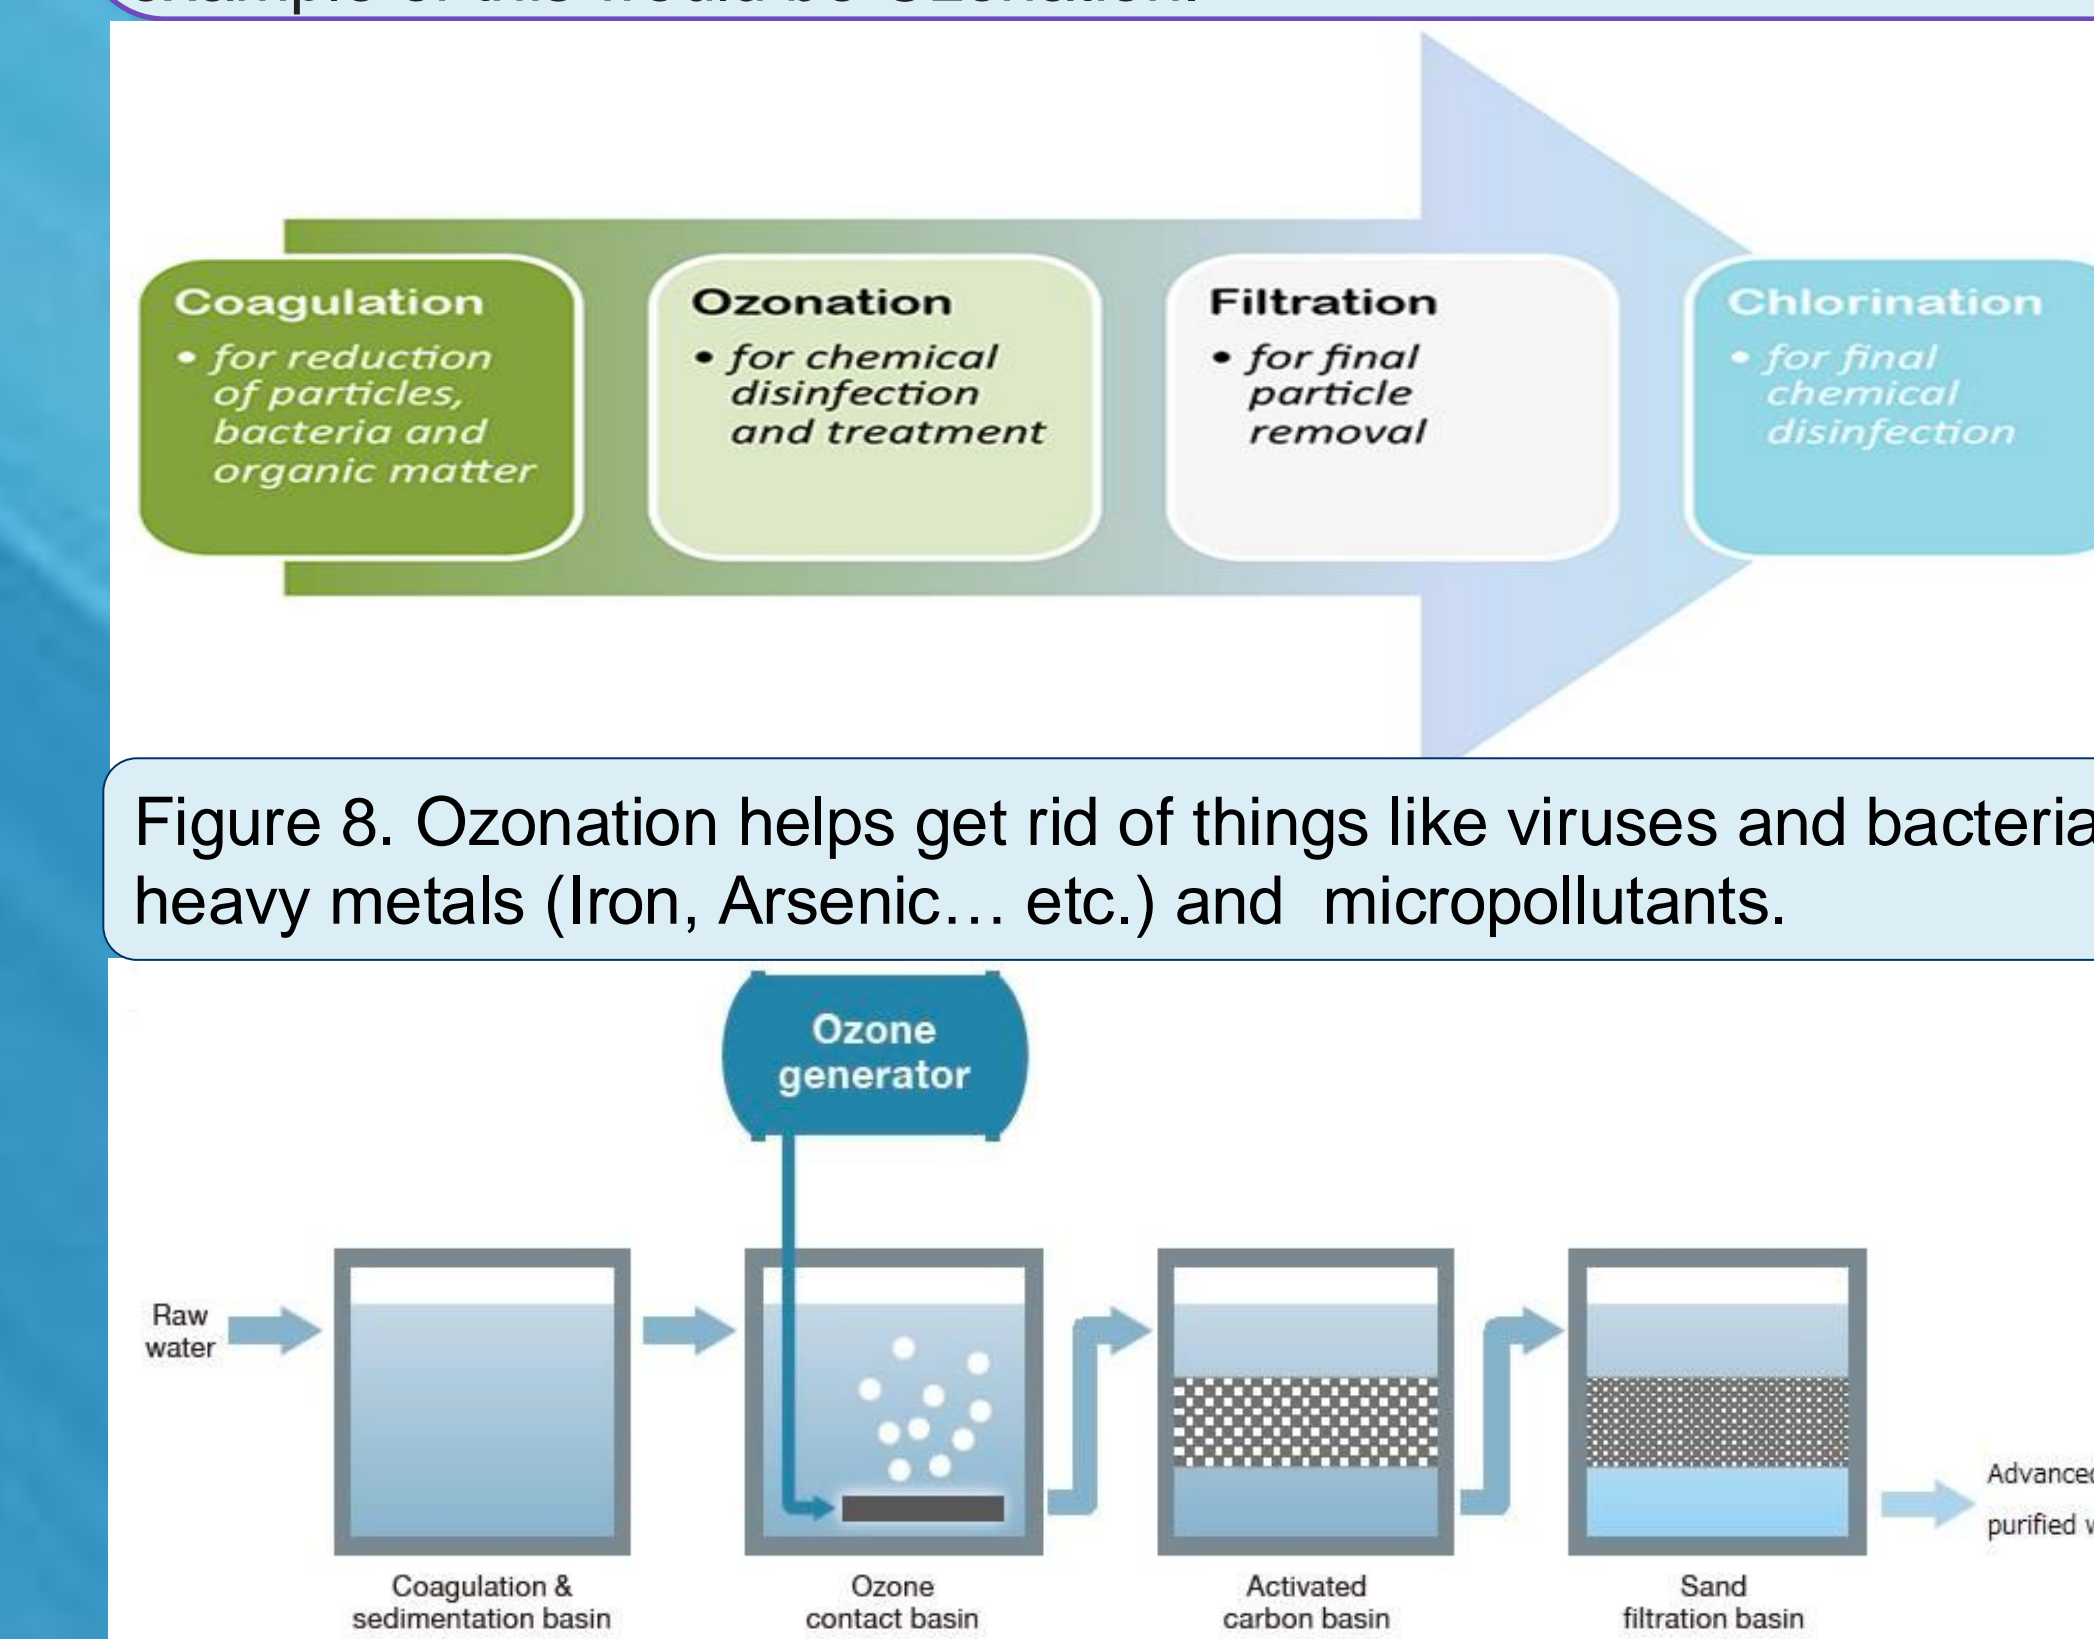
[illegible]

Coagulation
• for reduction of particles, bacteria and organic matter

Ozonation
• for chemical disinfection and treatment

Filtration
• for final particle removal

Chlorination
• for final chemical disinfection

Figure 8. Ozonation helps get rid of things like viruses and bacteria heavy metals (Iron, Arsenic… etc.) and micropollutants.

Ozone generator

Raw water

Coagulation & sedimentation basin

Ozone contact basin

Activated carbon basin

Sand filtration basin

Advance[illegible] purified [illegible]